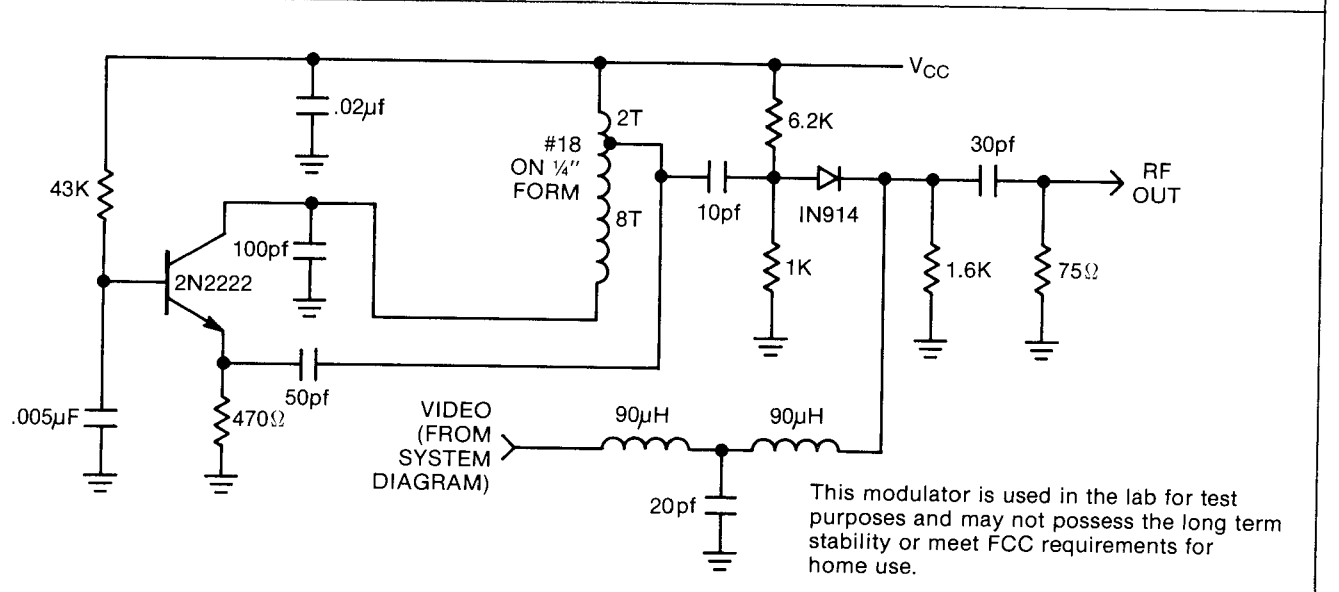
$V_{CC}$
.02μf
43K
#18 ON ¼" FORM
2T
8T
100pf
2N2222
6.2K
10pf
IN914
1K
30pf
RF OUT
1.6K
75Ω
50pf
470Ω
.005μF
VIDEO (FROM SYSTEM DIAGRAM)
90μH
90μH
20pf

This modulator is used in the lab for test purposes and may not possess the long term stability or meet FCC requirements for home use.